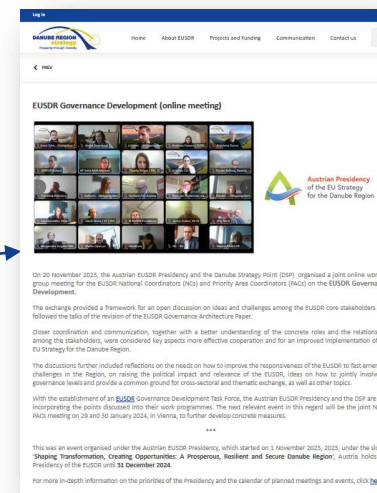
Log in

DANUBE REGION strategy

Home About EUSDR Projects and Funding Communication Contact us

< PREV

EUSDR Governance Development (online meeting)

Austrian Presidency of the EU Strategy for the Danube Region

On 20 November 2023, the Austrian EUSDR Presidency and the Danube Strategy Point (DSP) organised a joint online wor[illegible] group meeting for the EUSDR National Coordinators (NCs) and Priority Area Coordinators (PACs) on the EUSDR Governa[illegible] Development.

The exchange provided a framework for an open discussion on ideas and challenges among the EUSDR core stakeholders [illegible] followed the talks of the revision of the EUSDR Governance Architecture Paper.

Closer coordination and communication, together with a better understanding of the concrete roles and the relations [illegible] among the stakeholders, were considered key aspects more effective cooperation and for an improved implementation of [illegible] EU Strategy for the Danube Region.

The discussions further included reflections on the needs on how to improve the responsiveness of the EUSDR to fast emer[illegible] challenges in the Region, on raising the political impact and relevance of the EUSDR, ideas on how to jointly involv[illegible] governance levels and provide a common ground for cross-sectoral and thematic exchange, as well as other topics.

With the establishment of an EUSDR Governance Development Task Force, the Austrian EUSDR Presidency and the DSP are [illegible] incorporating the points discussed into their work programmes. The next relevant event in this regard will be the joint N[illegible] PACs meeting on 29 and 30 January 2024, in Vienna, to further develop concrete measures.

***

This was an event organised under the Austrian EUSDR Presidency, which started on 1 November 2023, under the s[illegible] 'Shaping Transformation, Creating Opportunities: A Prosperous, Resilient and Secure Danube Region', Austria holds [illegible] Presidency of the EUSDR until 31 December 2024.

For more in-depth information on the priorities of the Presidency and the calendar of planned meetings and events, click he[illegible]